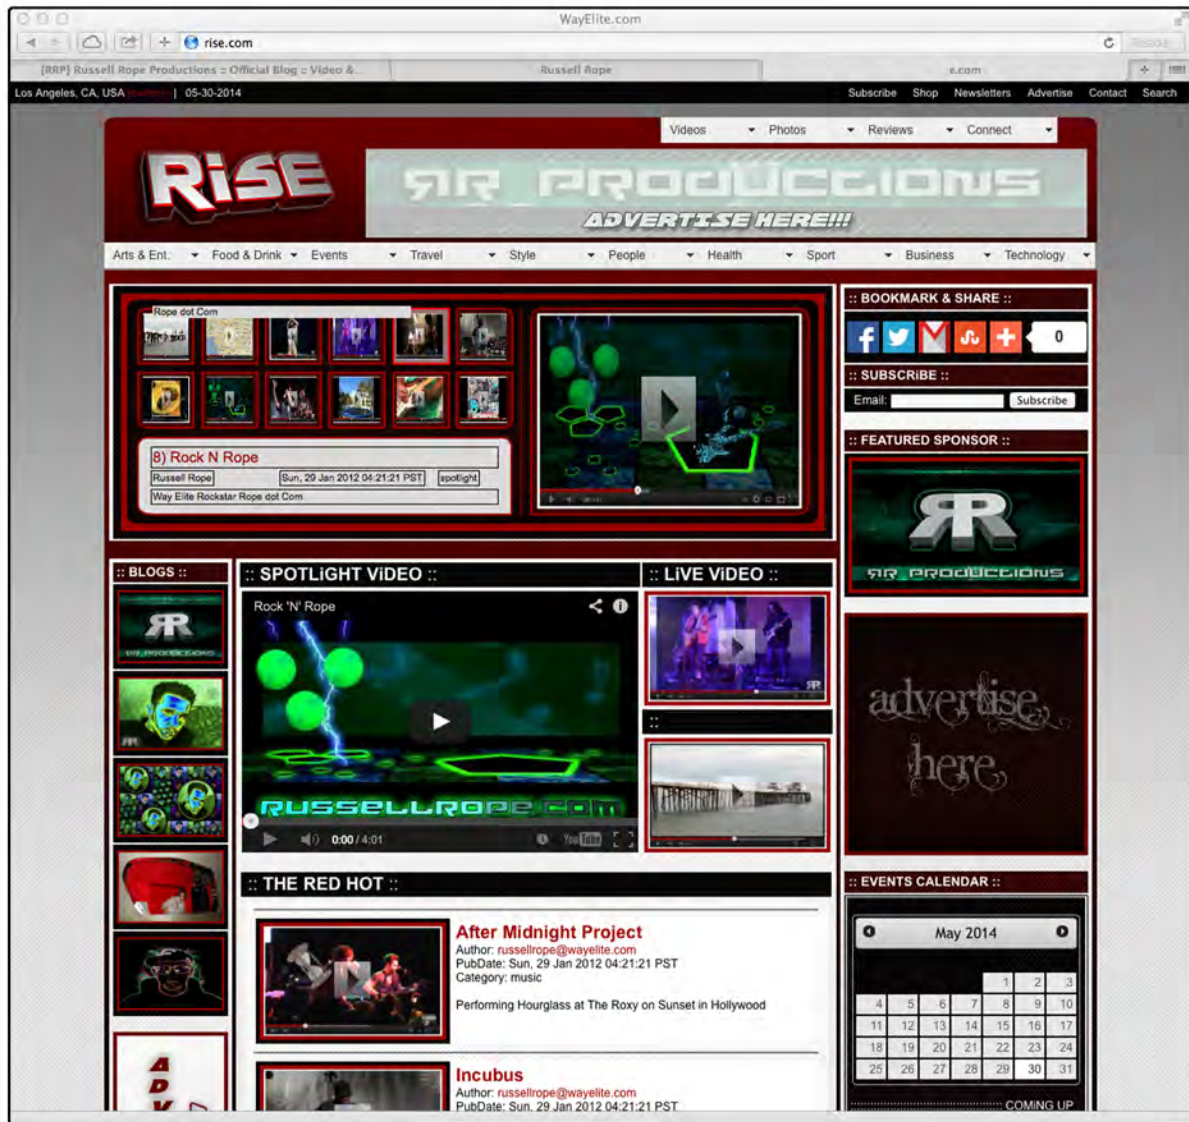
WayElite.com

rise.com

[RRP] Russell Rope Productions :: Official Blog :: Video &... Russell Rope e.com

Los Angeles, CA, USA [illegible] | 05-30-2014

Subscribe Shop Newsletters Advertise Contact Search

Videos Photos Reviews Connect

RiSE

RR PRODUCTIONS
ADVERTISE HERE!!!

Arts & Ent. Food & Drink Events Travel Style People Health Sport Business Technology

Rope dot Com

8) Rock N Rope
Russell Rope Sun, 29 Jan 2012 04:21:21 PST spotlight
Way Elite Rockstar Rope dot Com

:: BOOKMARK & SHARE ::
0

:: SUBSCRiBE ::
Email: Subscribe

:: FEATURED SPONSOR ::
RR PRODUCTIONS

:: BLOGS ::

:: SPOTLIGHT ViDEO ::
Rock 'N' Rope
RUSSELLROPE.COM
0:00 / 4:01

:: LiVE ViDEO ::

::

advertise here

:: THE RED HOT ::

After Midnight Project
Author: russellrope@wayelite.com
PubDate: Sun, 29 Jan 2012 04:21:21 PST
Category: music

Performing Hourglass at The Roxy on Sunset in Hollywood

Incubus
Author: russellrope@wayelite.com
PubDate: Sun, 29 Jan 2012 04:21:21 PST

:: EVENTS CALENDAR ::

May 2014

| | | | | | | |
|---|---|---|---|---|---|---|
| | | | | 1 | 2 | 3 |
| 4 | 5 | 6 | 7 | 8 | 9 | 10 |
| 11 | 12 | 13 | 14 | 15 | 16 | 17 |
| 18 | 19 | 20 | 21 | 22 | 23 | 24 |
| 25 | 26 | 27 | 28 | 29 | 30 | 31 |

COMING UP